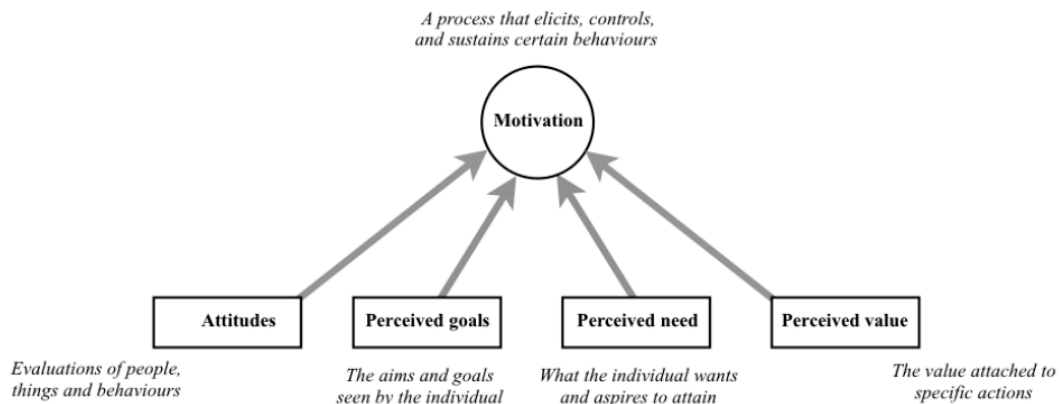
A process that elicits, controls, and sustains certain behaviours

Motivation

Attitudes

Perceived goals

Perceived need

Perceived value

Evaluations of people, things and behaviours

The aims and goals seen by the individual

What the individual wants and aspires to attain

The value attached to specific actions